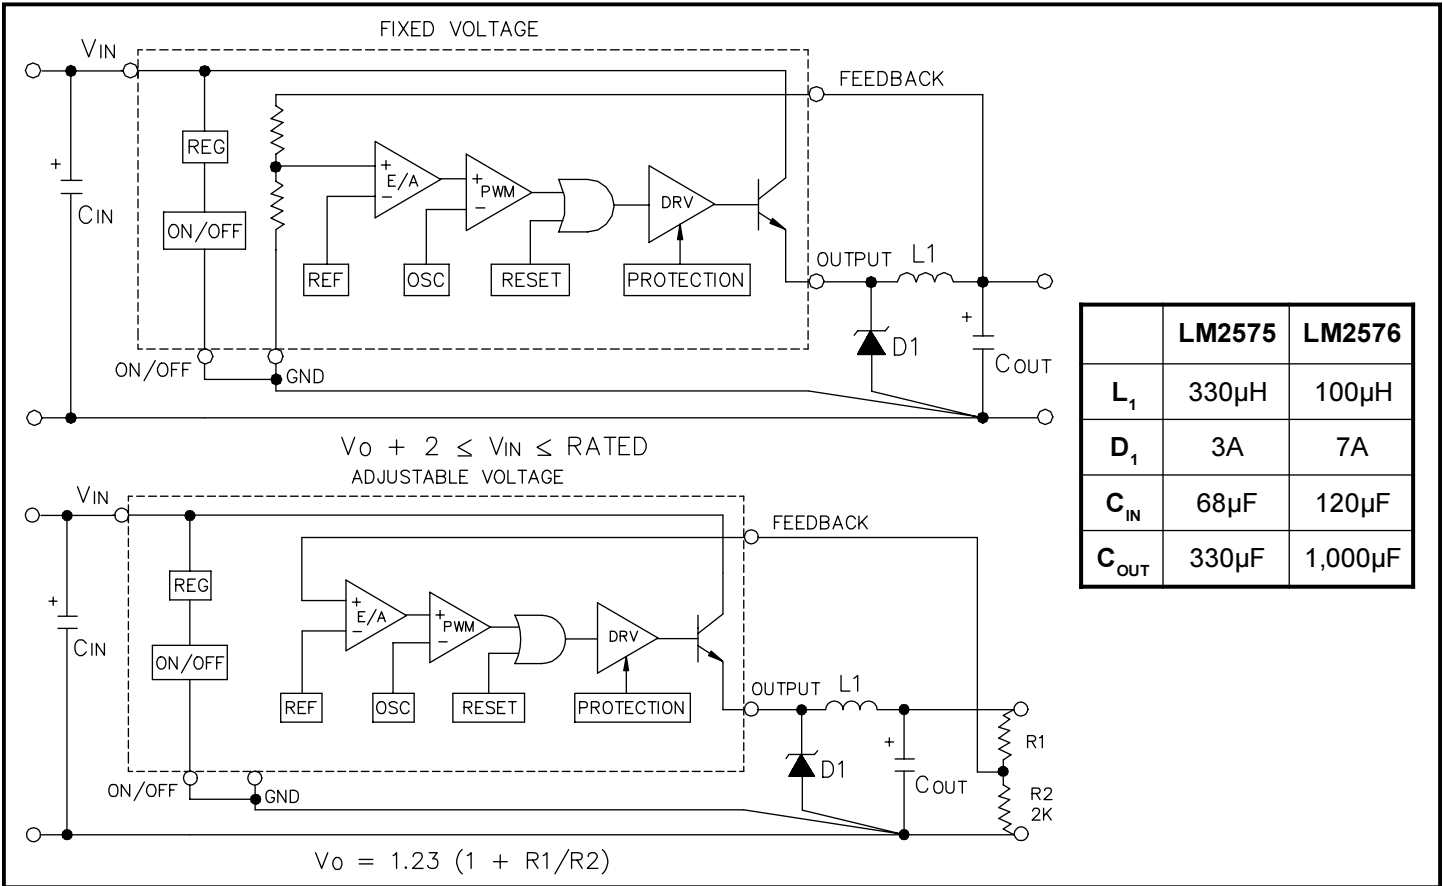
FIXED VOLTAGE

VIN

FEEDBACK

REG

+

CIN

+ E/A −

+ PWM −

DRV

ON/OFF

REF

OSC

RESET

PROTECTION

OUTPUT

L1

+

D1

COUT

ON/OFF

GND

$V_O + 2 \leq V_{IN} \leq$ RATED

ADJUSTABLE VOLTAGE

VIN

FEEDBACK

REG

+

CIN

+ E/A −

+ PWM −

DRV

ON/OFF

REF

OSC

RESET

PROTECTION

OUTPUT

L1

+

R1

D1

COUT

R2 2K

ON/OFF

GND

$V_O = 1.23 (1 + R1/R2)$

| | LM2575 | LM2576 |
|---|---|---|
| $L_1$ | 330µH | 100µH |
| $D_1$ | 3A | 7A |
| $C_{IN}$ | 68µF | 120µF |
| $C_{OUT}$ | 330µF | 1,000µF |